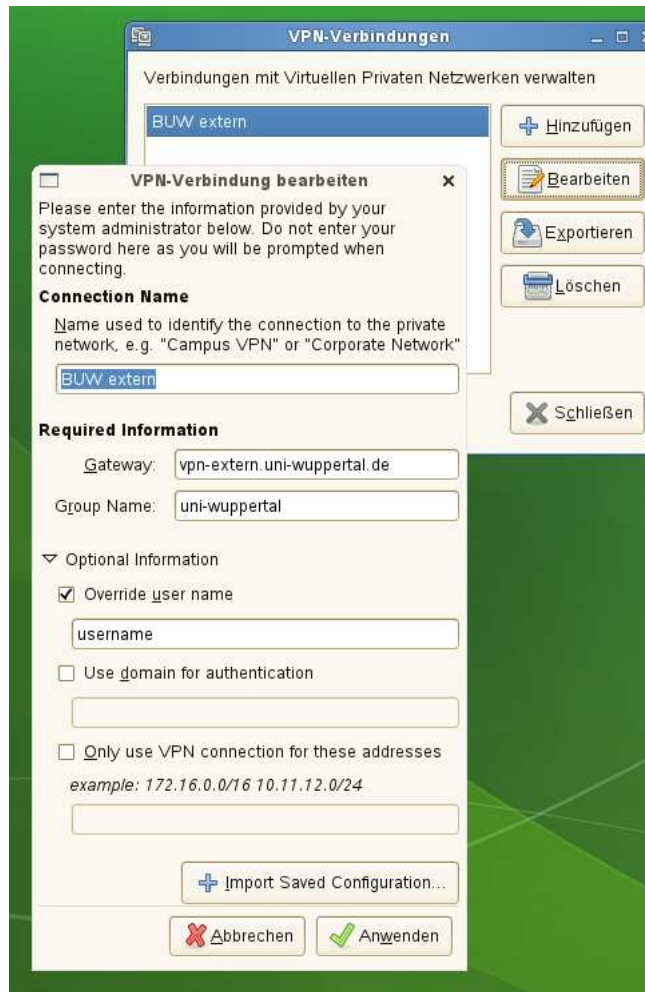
VPN-Verbindungen

Verbindungen mit Virtuellen Privaten Netzwerken verwalten

BUW extern

Hinzufügen

Bearbeiten

Exportieren

Löschen

Schließen

VPN-Verbindung bearbeiten ×

Please enter the information provided by your system administrator below. Do not enter your password here as you will be prompted when connecting.

Connection Name

Name used to identify the connection to the private network, e.g. "Campus VPN" or "Corporate Network"

BUW extern

Required Information

Gateway: vpn-extern.uni-wuppertal.de

Group Name: uni-wuppertal

Optional Information

Override user name

username

Use domain for authentication

Only use VPN connection for these addresses

example: 172.16.0.0/16 10.11.12.0/24

Import Saved Configuration...

Abbrechen

Anwenden